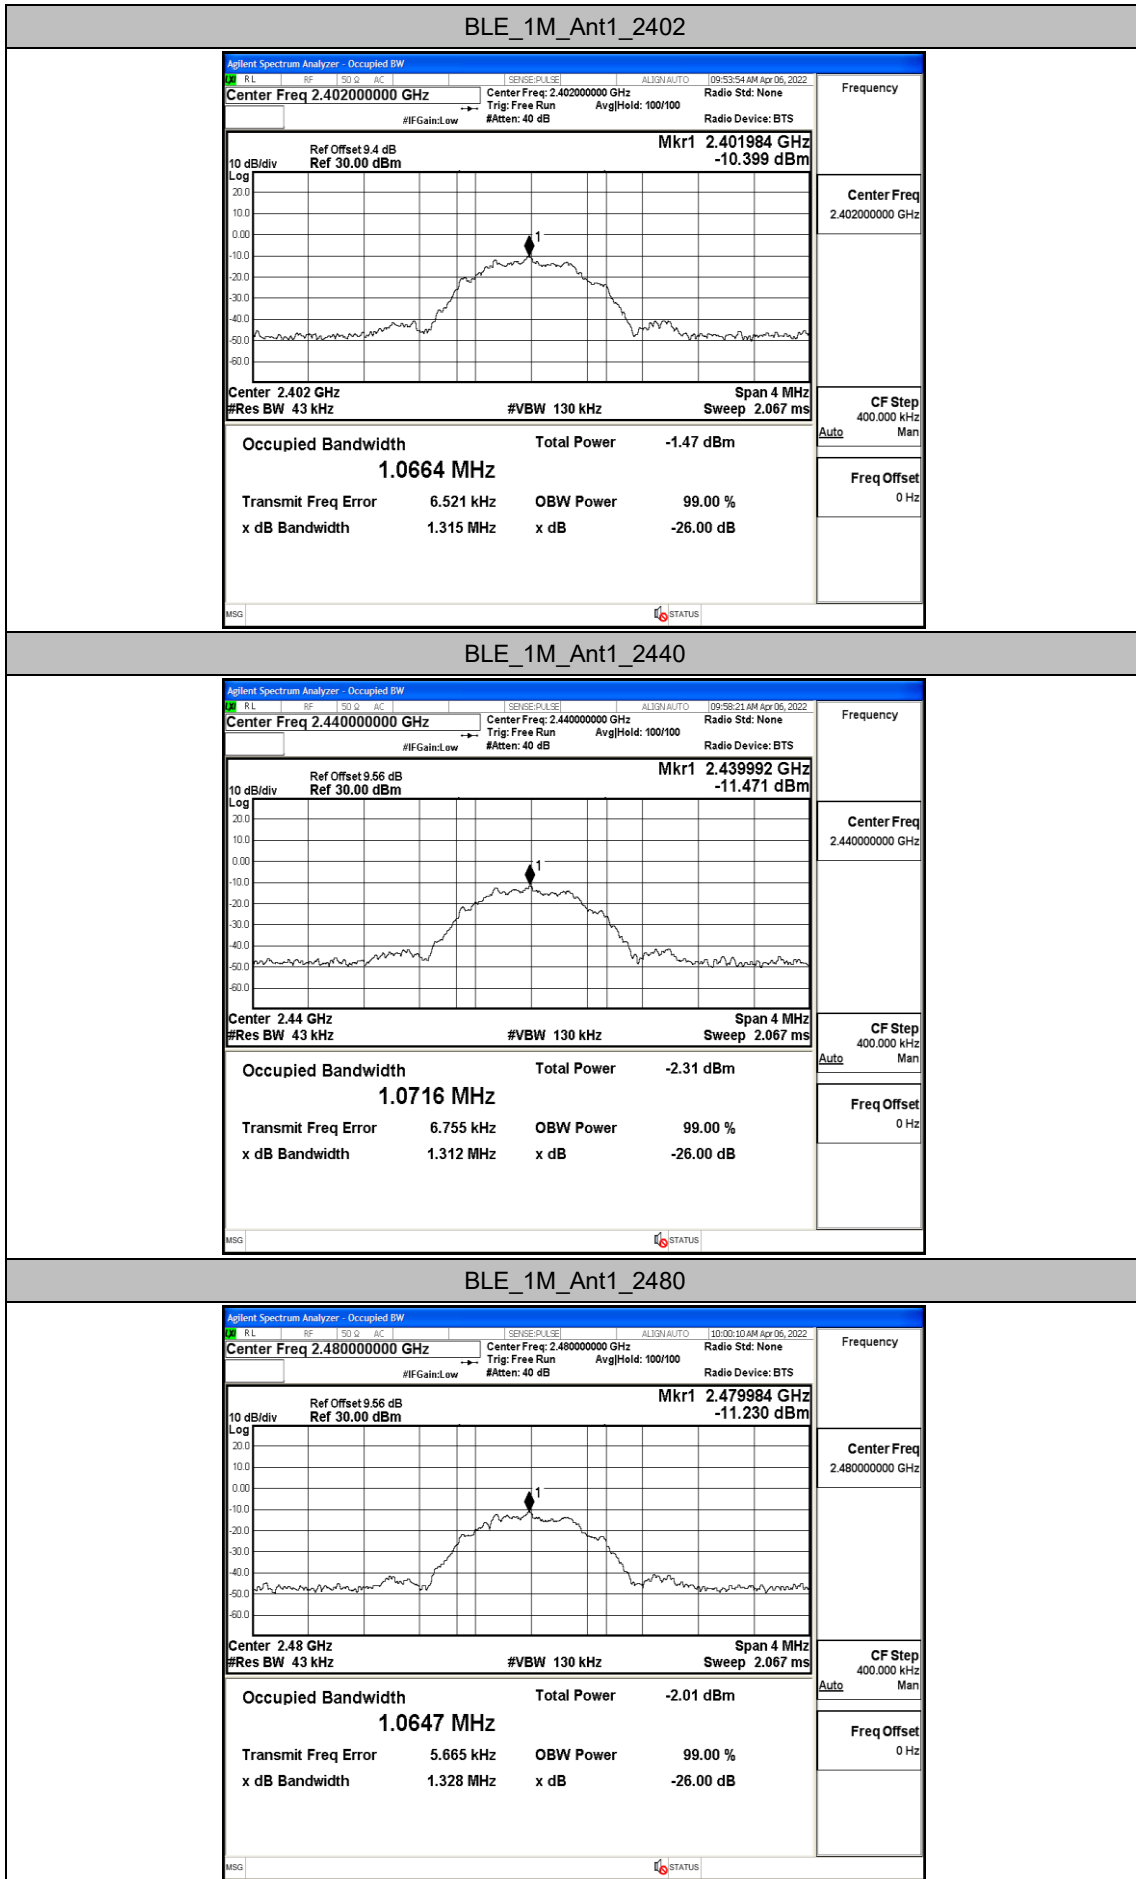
BLE_1M_Ant1_2402

Agilent Spectrum Analyzer - Occupied BW
RL RF 50 Ω AC SENSE:PULSE ALIGN AUTO 09:53:54 AM Apr 06, 2022
Center Freq 2.402000000 GHz
Center Freq: 2.402000000 GHz Trig: Free Run Avg|Hold: 100/100 #Atten: 40 dB
#IFGain:Low
Radio Std: None
Radio Device: BTS
Frequency

Ref Offset 9.4 dB
10 dB/div Ref 30.00 dBm
Log
Mkr1 2.401984 GHz -10.399 dBm
20.0 10.0 0.00 -10.0 -20.0 -30.0 -40.0 -50.0 -60.0
1
Center 2.402 GHz
#Res BW 43 kHz
#VBW 130 kHz
Span 4 MHz
Sweep 2.067 ms

Center Freq 2.402000000 GHz
CF Step 400.000 kHz Auto Man
Freq Offset 0 Hz

Occupied Bandwidth
1.0664 MHz
Total Power -1.47 dBm
Transmit Freq Error 6.521 kHz
OBW Power 99.00 %
x dB Bandwidth 1.315 MHz
x dB -26.00 dB
MSG
STATUS

BLE_1M_Ant1_2440

Agilent Spectrum Analyzer - Occupied BW
RL RF 50 Ω AC SENSE:PULSE ALIGN AUTO 09:58:21 AM Apr 06, 2022
Center Freq 2.440000000 GHz
Center Freq: 2.440000000 GHz Trig: Free Run Avg|Hold: 100/100 #Atten: 40 dB
#IFGain:Low
Radio Std: None
Radio Device: BTS
Frequency

Ref Offset 9.56 dB
10 dB/div Ref 30.00 dBm
Log
Mkr1 2.439992 GHz -11.471 dBm
20.0 10.0 0.00 -10.0 -20.0 -30.0 -40.0 -50.0 -60.0
1
Center 2.44 GHz
#Res BW 43 kHz
#VBW 130 kHz
Span 4 MHz
Sweep 2.067 ms

Center Freq 2.440000000 GHz
CF Step 400.000 kHz Auto Man
Freq Offset 0 Hz

Occupied Bandwidth
1.0716 MHz
Total Power -2.31 dBm
Transmit Freq Error 6.755 kHz
OBW Power 99.00 %
x dB Bandwidth 1.312 MHz
x dB -26.00 dB
MSG
STATUS

BLE_1M_Ant1_2480

Agilent Spectrum Analyzer - Occupied BW
RL RF 50 Ω AC SENSE:PULSE ALIGN AUTO 10:00:10 AM Apr 06, 2022
Center Freq 2.480000000 GHz
Center Freq: 2.480000000 GHz Trig: Free Run Avg|Hold: 100/100 #Atten: 40 dB
#IFGain:Low
Radio Std: None
Radio Device: BTS
Frequency

Ref Offset 9.56 dB
10 dB/div Ref 30.00 dBm
Log
Mkr1 2.479984 GHz -11.230 dBm
20.0 10.0 0.00 -10.0 -20.0 -30.0 -40.0 -50.0 -60.0
1
Center 2.48 GHz
#Res BW 43 kHz
#VBW 130 kHz
Span 4 MHz
Sweep 2.067 ms

Center Freq 2.480000000 GHz
CF Step 400.000 kHz Auto Man
Freq Offset 0 Hz

Occupied Bandwidth
1.0647 MHz
Total Power -2.01 dBm
Transmit Freq Error 5.665 kHz
OBW Power 99.00 %
x dB Bandwidth 1.328 MHz
x dB -26.00 dB
MSG
STATUS